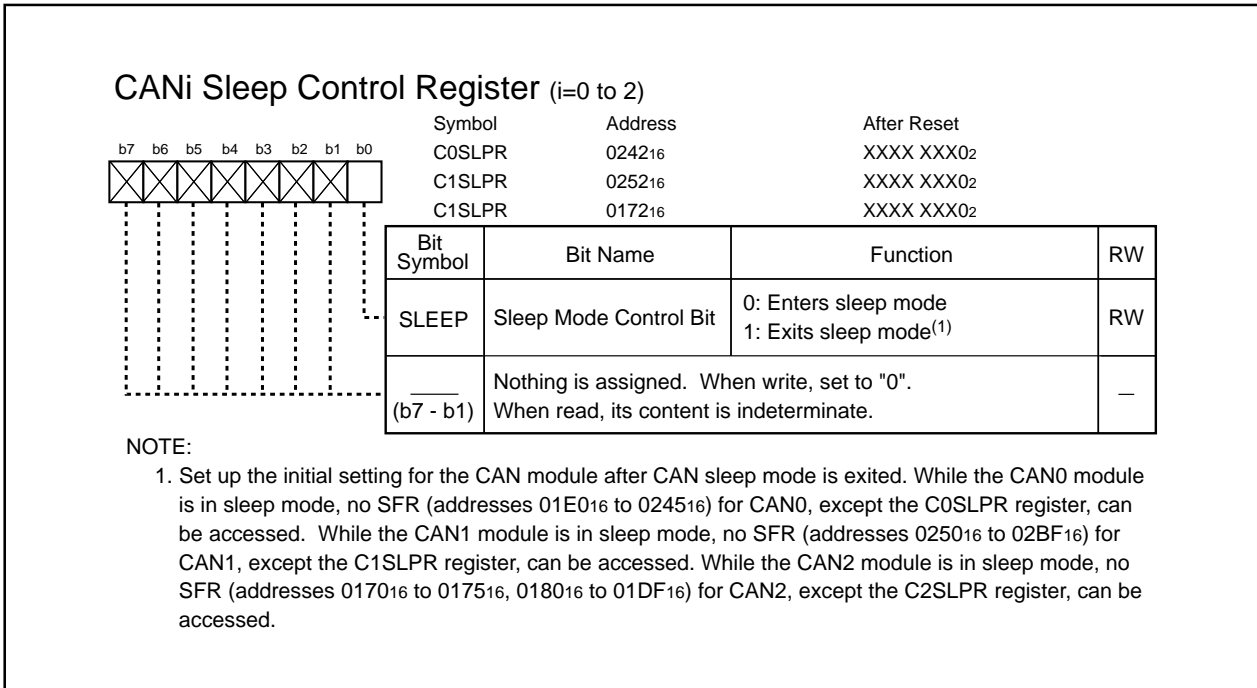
CANi Sleep Control Register (i=0 to 2)

b7 b6 b5 b4 b3 b2 b1 b0

| Symbol | Address | After Reset |
|---|---|---|
| C0SLPR | $0242_{16}$ | XXXX $XXX0_2$ |
| C1SLPR | $0252_{16}$ | XXXX $XXX0_2$ |
| C1SLPR | $0172_{16}$ | XXXX $XXX0_2$ |

| Bit Symbol | Bit Name | Function | RW |
|---|---|---|---|
| SLEEP | Sleep Mode Control Bit | 0: Enters sleep mode 1: Exits sleep mode$^{(1)}$ | RW |
| ____ (b7 - b1) | Nothing is assigned. When write, set to "0". When read, its content is indeterminate. | | — |

NOTE:
1. Set up the initial setting for the CAN module after CAN sleep mode is exited. While the CAN0 module is in sleep mode, no SFR (addresses $01E0_{16}$ to $0245_{16}$) for CAN0, except the C0SLPR register, can be accessed. While the CAN1 module is in sleep mode, no SFR (addresses $0250_{16}$ to $02BF_{16}$) for CAN1, except the C1SLPR register, can be accessed. While the CAN2 module is in sleep mode, no SFR (addresses $0170_{16}$ to $0175_{16}$, $0180_{16}$ to $01DF_{16}$) for CAN2, except the C2SLPR register, can be accessed.